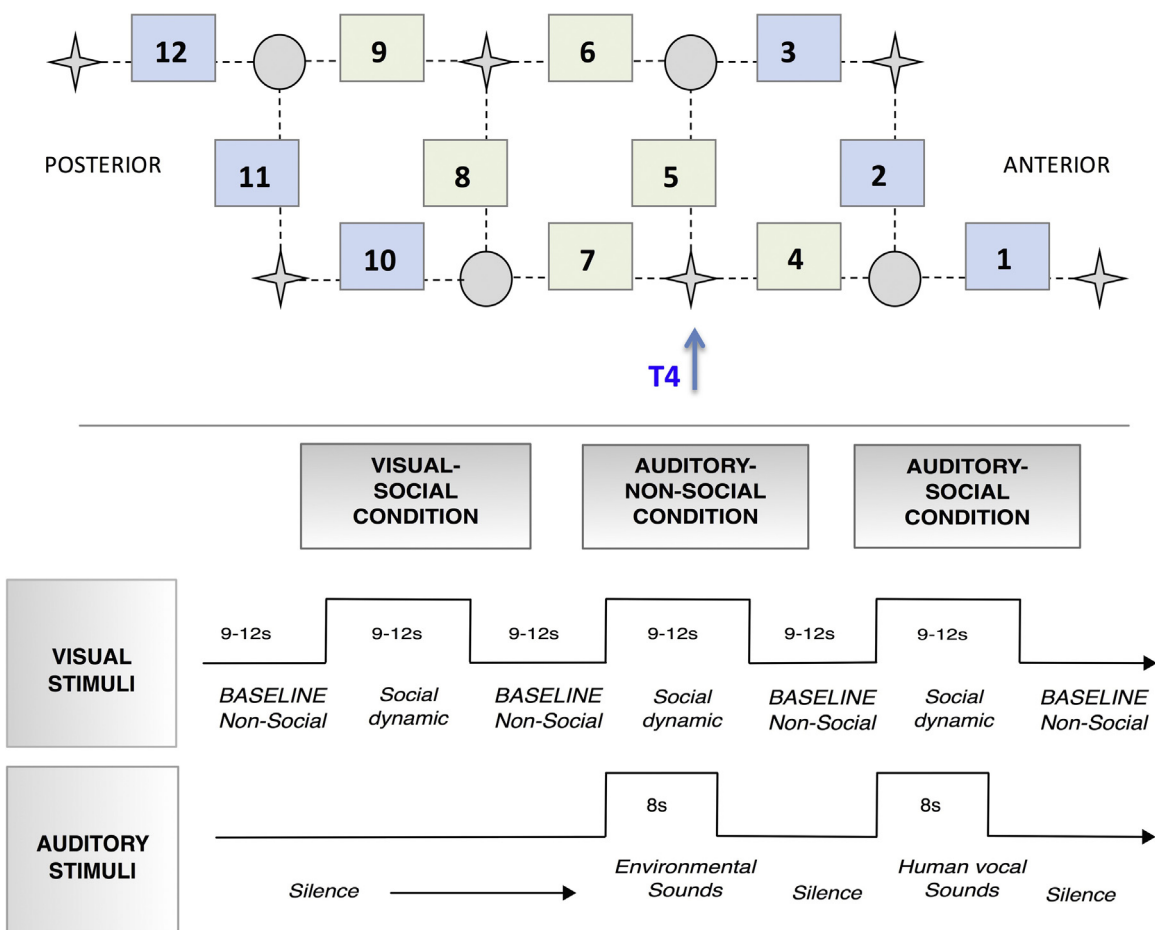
12 9 6 3

POSTERIOR 11 8 5 2 ANTERIOR

10 7 4 1

T4

VISUAL-SOCIAL CONDITION

AUDITORY-NON-SOCIAL CONDITION

AUDITORY-SOCIAL CONDITION

VISUAL STIMULI

9-12s 9-12s 9-12s 9-12s 9-12s 9-12s

*BASELINE Non-Social* *Social dynamic* *BASELINE Non-Social* *Social dynamic* *BASELINE Non-Social* *Social dynamic* *BASELINE Non-Social*

AUDITORY STIMULI

8s 8s

*Silence* *Environmental Sounds* *Silence* *Human vocal Sounds* *Silence*